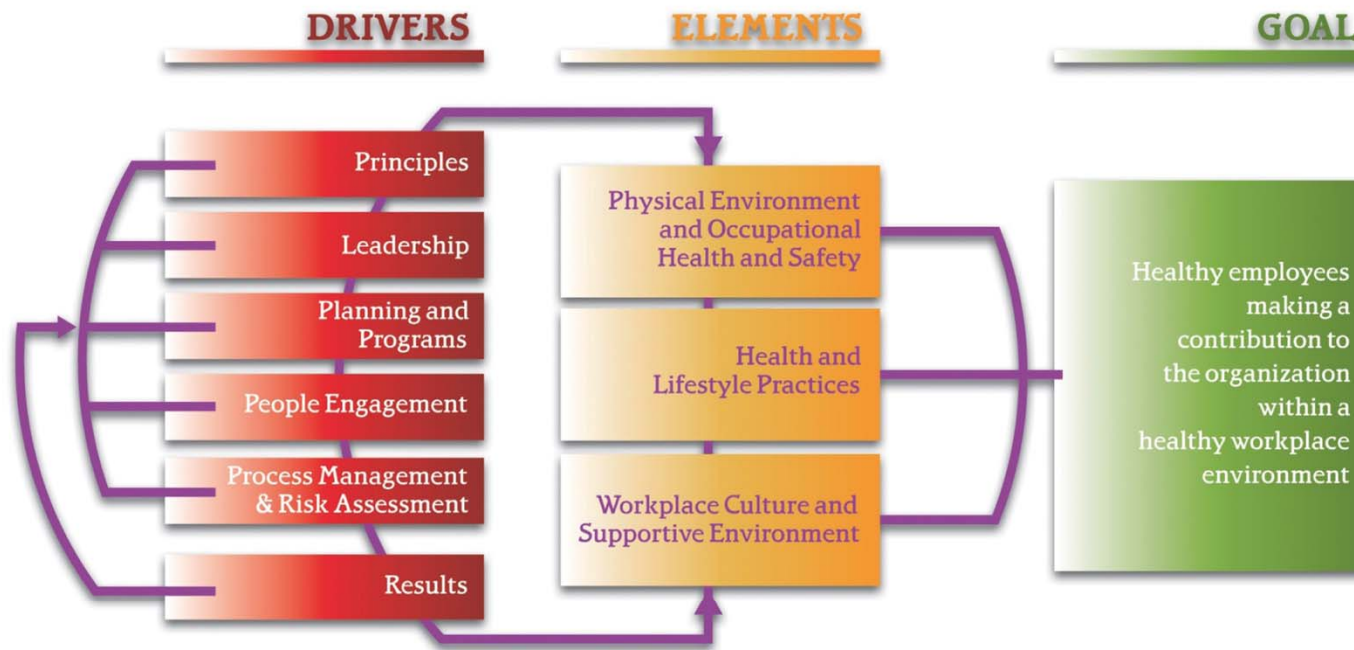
DRIVERS

ELEMENTS

GOAL

Principles

Leadership

Planning and Programs

People Engagement

Process Management & Risk Assessment

Results

Physical Environment and Occupational Health and Safety

Health and Lifestyle Practices

Workplace Culture and Supportive Environment

Healthy employees making a contribution to the organization within a healthy workplace environment